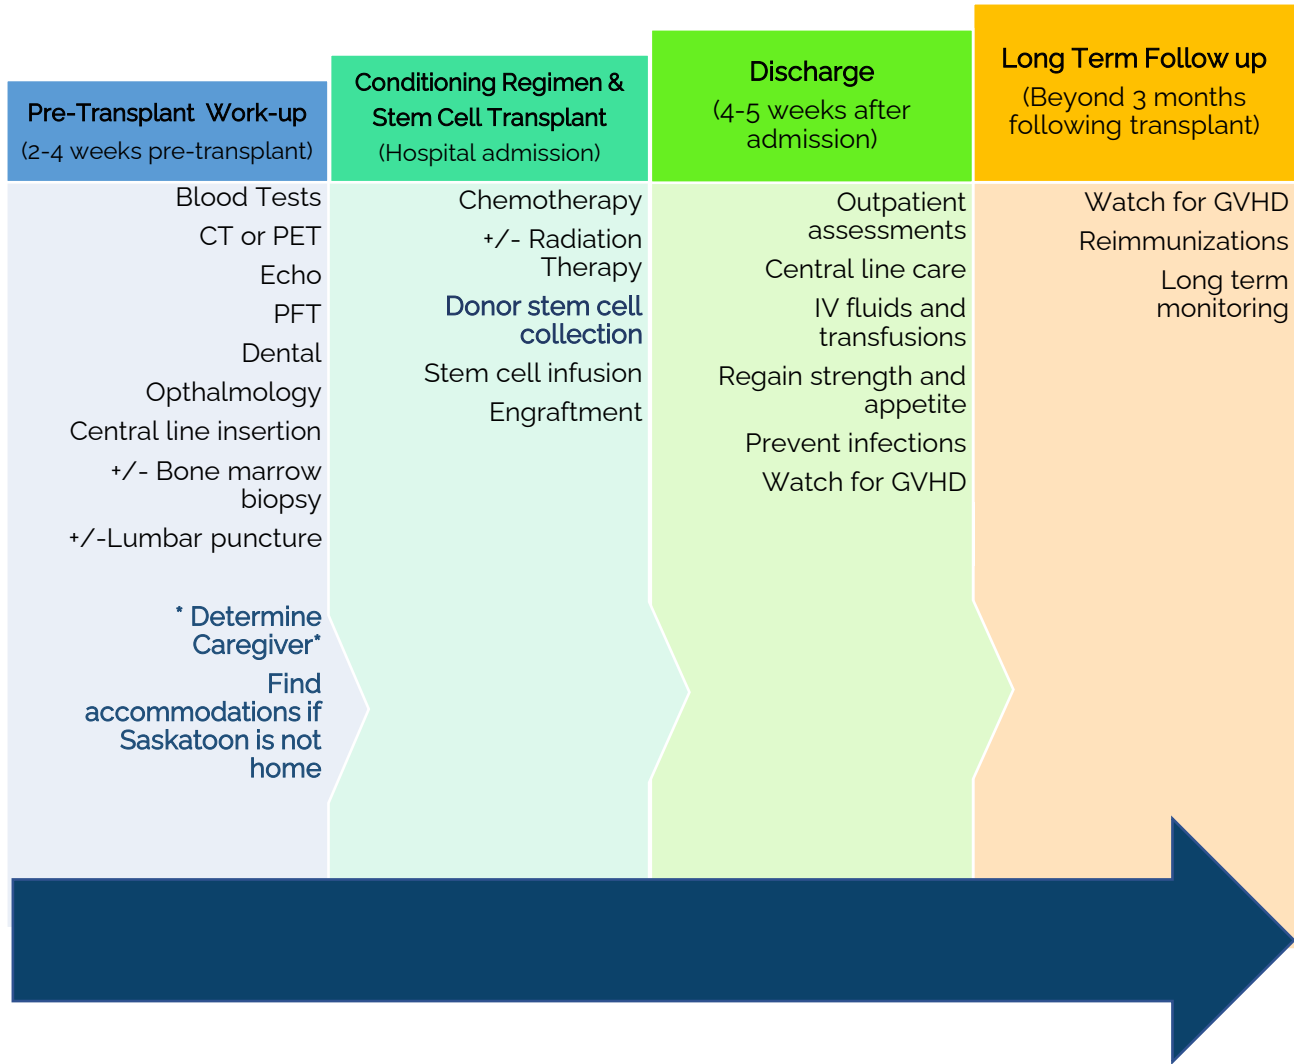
Pre-Transplant Work-up
(2-4 weeks pre-transplant)

Blood Tests
CT or PET
Echo
PFT
Dental
Opthalmology
Central line insertion
+/- Bone marrow biopsy
+/-Lumbar puncture

* Determine Caregiver*
Find accommodations if Saskatoon is not home

Conditioning Regimen & Stem Cell Transplant
(Hospital admission)

Chemotherapy
+/- Radiation Therapy
Donor stem cell collection
Stem cell infusion
Engraftment

Discharge
(4-5 weeks after admission)

Outpatient assessments
Central line care
IV fluids and transfusions
Regain strength and appetite
Prevent infections
Watch for GVHD

Long Term Follow up
(Beyond 3 months following transplant)

Watch for GVHD
Reimmunizations
Long term monitoring